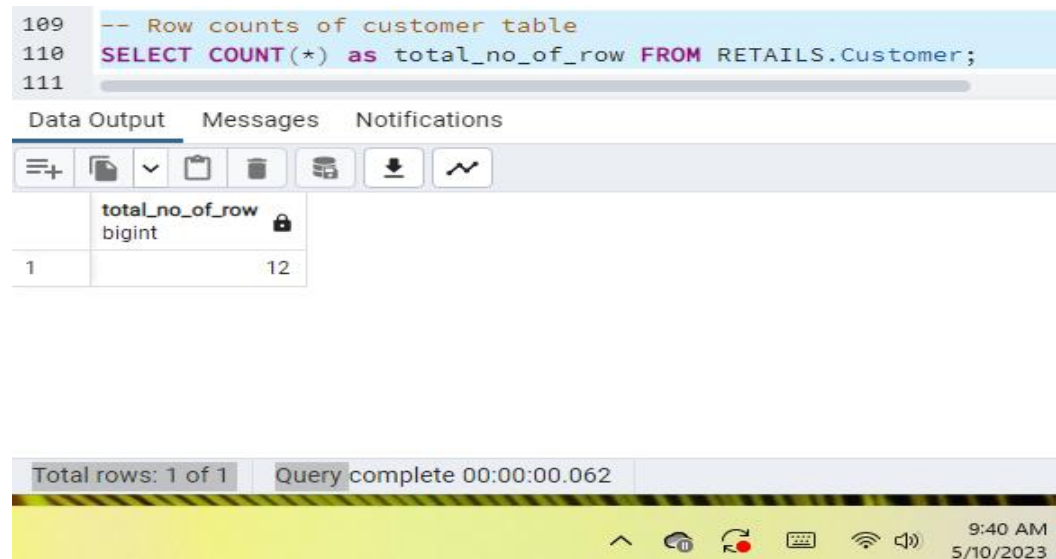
109 -- Row counts of customer table
110 SELECT COUNT(*) as total_no_of_row FROM RETAILS.Customer;
111

Data Output Messages Notifications

| | total_no_of_row bigint |
|---|---|
| 1 | 12 |

Total rows: 1 of 1 Query complete 00:00:00.062

9:40 AM
5/10/2023